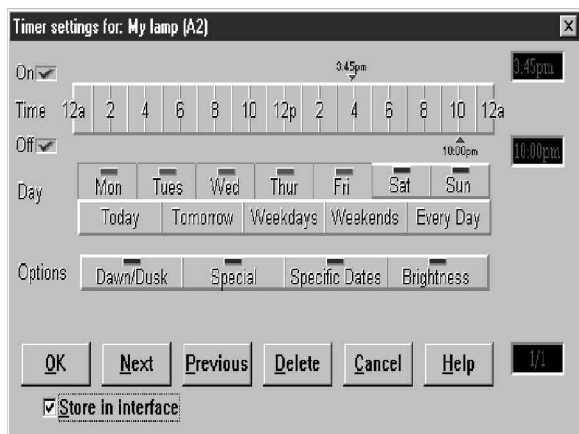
Timer settings for: My lamp (A2)

X

On

3:45pm

3:45pm

Time 12a 2 4 6 8 10 12p 2 4 6 8 10 12a

Off

10:00pm

10:00pm

Day

Mon Tues Wed Thur Fri Sat Sun

Today Tomorrow Weekdays Weekends Every Day

Options

Dawn/Dusk Special Specific Dates Brightness

OK Next Previous Delete Cancel Help

1/1

Store in Interface